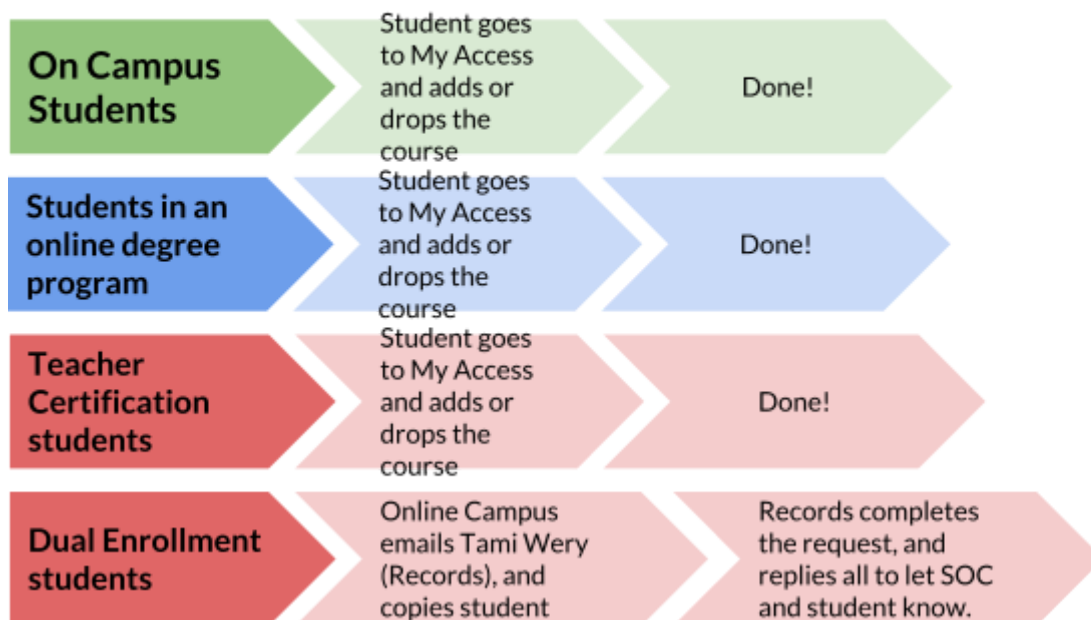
On Campus Students

Student goes to My Access and adds or drops the course

Done!

Students in an online degree program

Student goes to My Access and adds or drops the course

Done!

Teacher Certification students

Student goes to My Access and adds or drops the course

Done!

Dual Enrollment students

Online Campus emails Tami Wery (Records), and copies student

Records completes the request, and replies all to let SOC and student know.